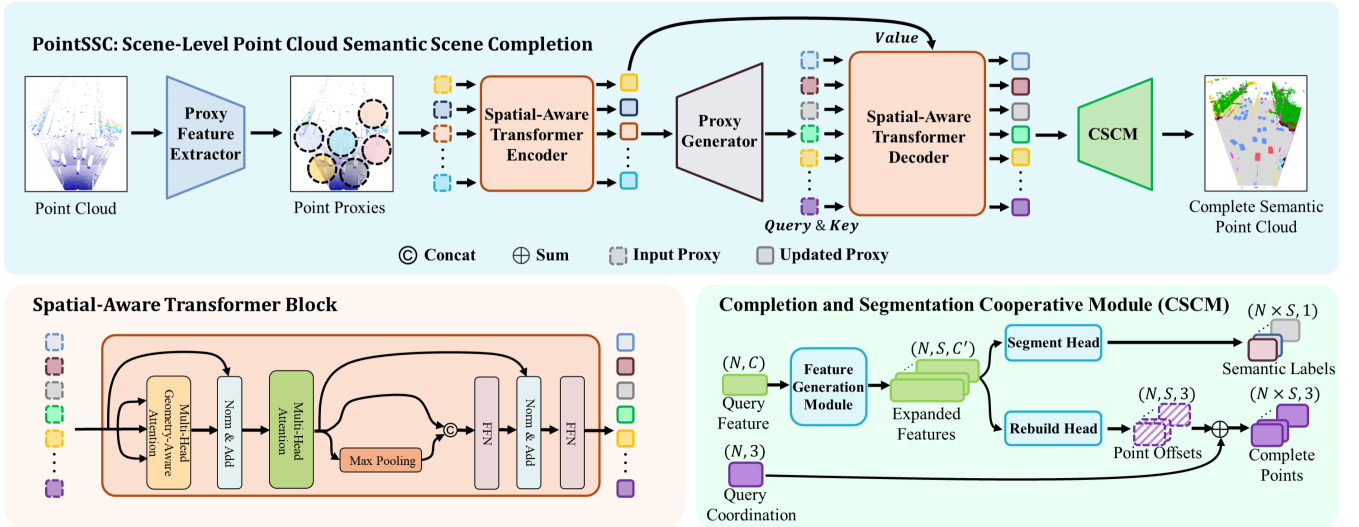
PointSSC: Scene-Level Point Cloud Semantic Scene Completion

Point Cloud

Proxy Feature Extractor

Point Proxies

Spatial-Aware Transformer Encoder

Proxy Generator

Value

Query & Key

Spatial-Aware Transformer Decoder

CSCM

Complete Semantic Point Cloud

© Concat ⊕ Sum Input Proxy Updated Proxy

Spatial-Aware Transformer Block

Multi-Head Geometry-Aware Attention

Norm & Add

Multi-Head Attention

Max Pooling

©

FFN

Norm & Add

FFN

Completion and Segmentation Cooperative Module (CSCM)

$(N, C)$
Query Feature

Feature Generation Module

$(N, S, C')$
Expanded Features

Segment Head

$(N \times S, 1)$
Semantic Labels

Rebuild Head

$(N, S, 3)$
Point Offsets

$(N \times S, 3)$
Complete Points

$(N, 3)$
Query Coordination